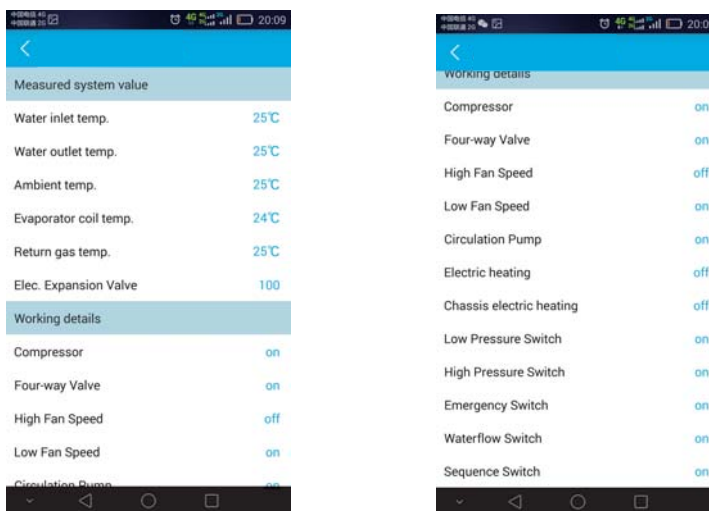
20:09

<

Measured system value

Water inlet temp. 25℃

Water outlet temp. 25℃

Ambient temp. 25℃

Evaporator coil temp. 24℃

Return gas temp. 25℃

Elec. Expansion Valve 100

Working details

Compressor on

Four-way Valve on

High Fan Speed off

Low Fan Speed on

Circulation Pump on

20:0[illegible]

<

Working details

Compressor on

Four-way Valve on

High Fan Speed off

Low Fan Speed on

Circulation Pump on

Electric heating off

Chassis electric heating off

Low Pressure Switch on

High Pressure Switch on

Emergency Switch on

Waterflow Switch on

Sequence Switch on